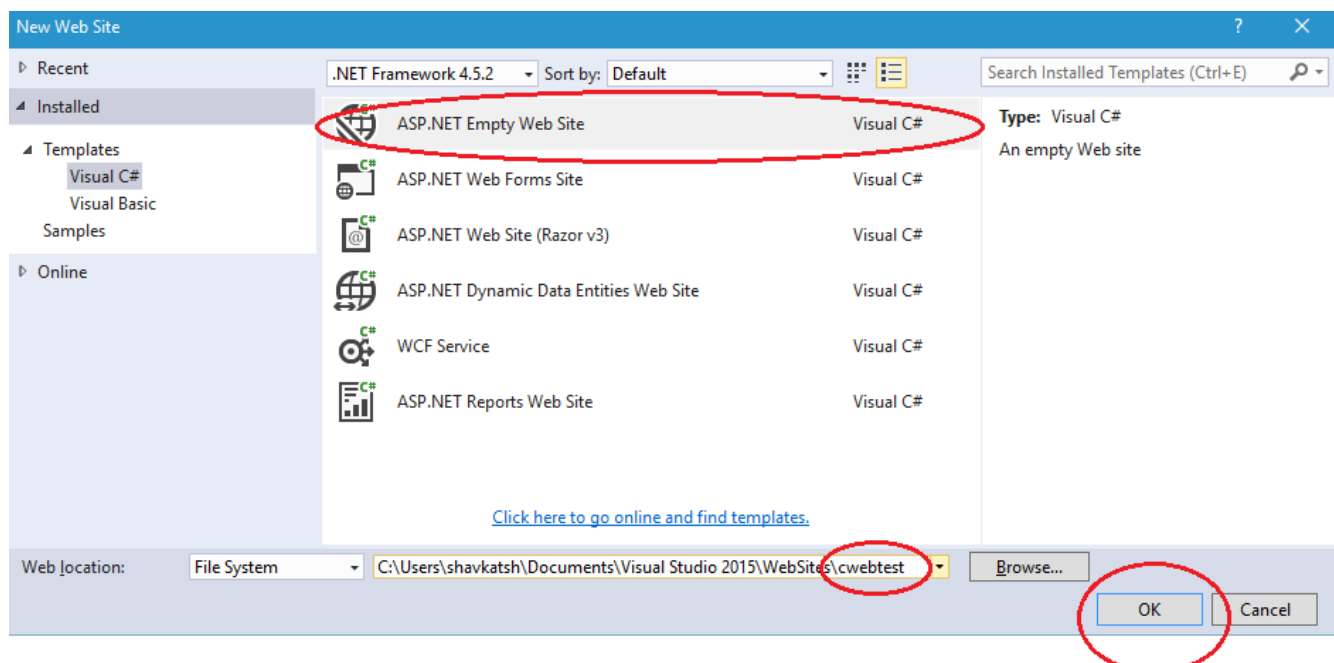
New Web Site

?

Recent

Installed

Templates

Visual C#

Visual Basic

Samples

Online

.NET Framework 4.5.2

Sort by: Default

Search Installed Templates (Ctrl+E)

| | |
|---|---|
| ASP.NET Empty Web Site | Visual C# |
| ASP.NET Web Forms Site | Visual C# |
| ASP.NET Web Site (Razor v3) | Visual C# |
| ASP.NET Dynamic Data Entities Web Site | Visual C# |
| WCF Service | Visual C# |
| ASP.NET Reports Web Site | Visual C# |

Type: Visual C#

An empty Web site

Click here to go online and find templates.

Web location: File System C:\Users\shavkatsh\Documents\Visual Studio 2015\WebSites\cwebtest Browse...

OK Cancel